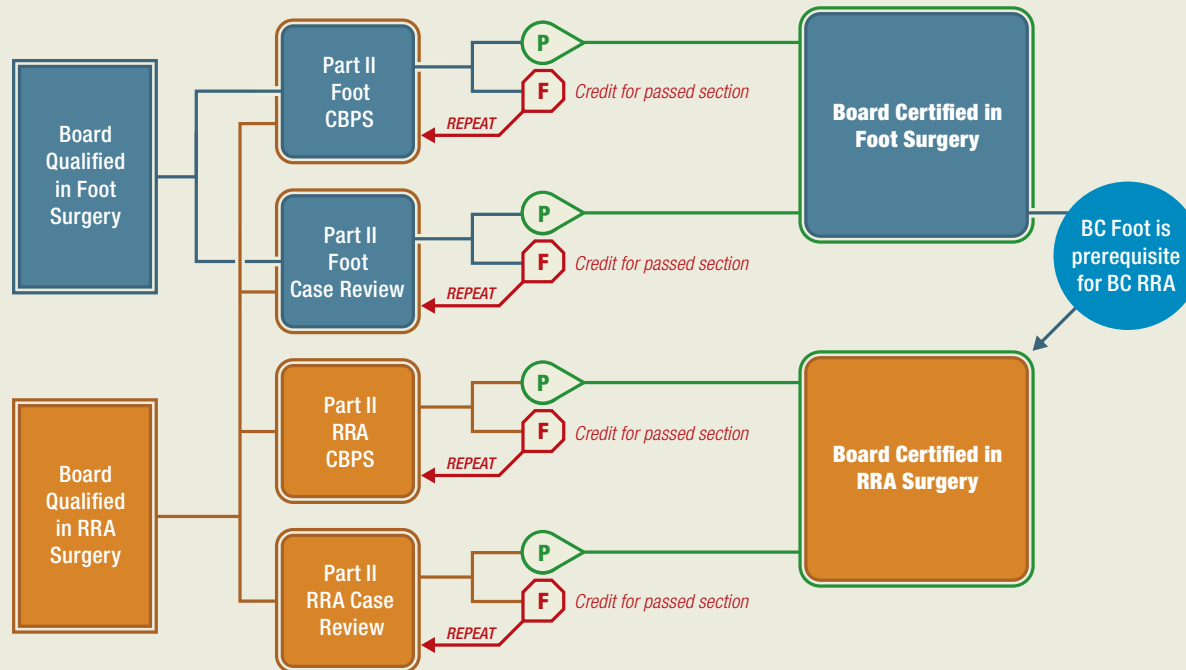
Board Qualified in Foot Surgery

Board Qualified in RRA Surgery

Part II Foot CBPS

P

F

Credit for passed section

REPEAT

Part II Foot Case Review

P

F

Credit for passed section

REPEAT

Part II RRA CBPS

P

F

Credit for passed section

REPEAT

Part II RRA Case Review

P

F

Credit for passed section

REPEAT

Board Certified in Foot Surgery

BC Foot is prerequisite for BC RRA

Board Certified in RRA Surgery